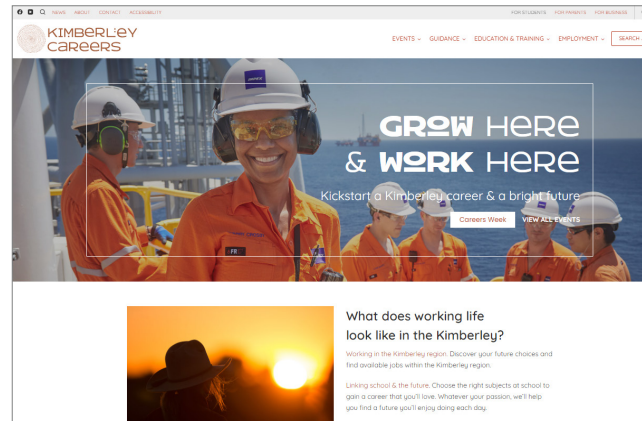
NEWS ABOUT CONTACT ACCESSIBILITY

FOR STUDENTS FOR PARENTS FOR BUSINESS

KIMBERLEY CAREERS

EVENTS ⌄ GUIDANCE ⌄ EDUCATION & TRAINING ⌄ EMPLOYMENT ⌄ SEARCH

GROW HERE & WORK HERE

Kickstart a Kimberley career & a bright future

Careers Week VIEW ALL EVENTS

What does working life look like in the Kimberley?

Working in the Kimberley region. Discover your future choices and find available jobs within the Kimberley region.

Linking school & the future. Choose the right subjects at school to gain a career that you'll love. Whatever your passion, we'll help you find a future you'll enjoy doing each day.